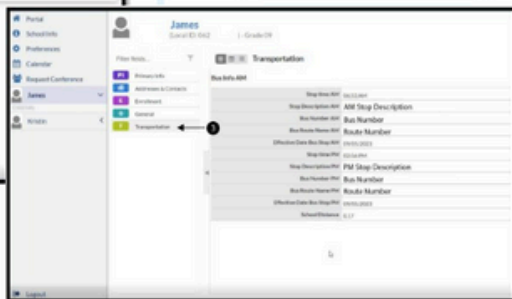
Portal
School Info
Preferences
Calendar
Request Conference
James
Kristin
Logout

James
District ID: 0162 | Grade 09

Filter Notes...
Primary Info
Addresses & Contacts
Enrollment
General
Transportation
3

Transportation

Bus Info AM

| | |
|---|---|
| Stop Time AM | 06:52 AM |
| Stop Description AM | AM Stop Description |
| Bus Number AM | Bus Number |
| Bus Route Name AM | Route Number |
| Effective Date Bus Stop AM | 09/01/2023 |
| Stop Time PM | 02:56 PM |
| Stop Description PM | PM Stop Description |
| Bus Number PM | Bus Number |
| Bus Route Name PM | Route Number |
| Effective Date Bus Stop PM | 09/01/2023 |
| School Distance | 3.17 |